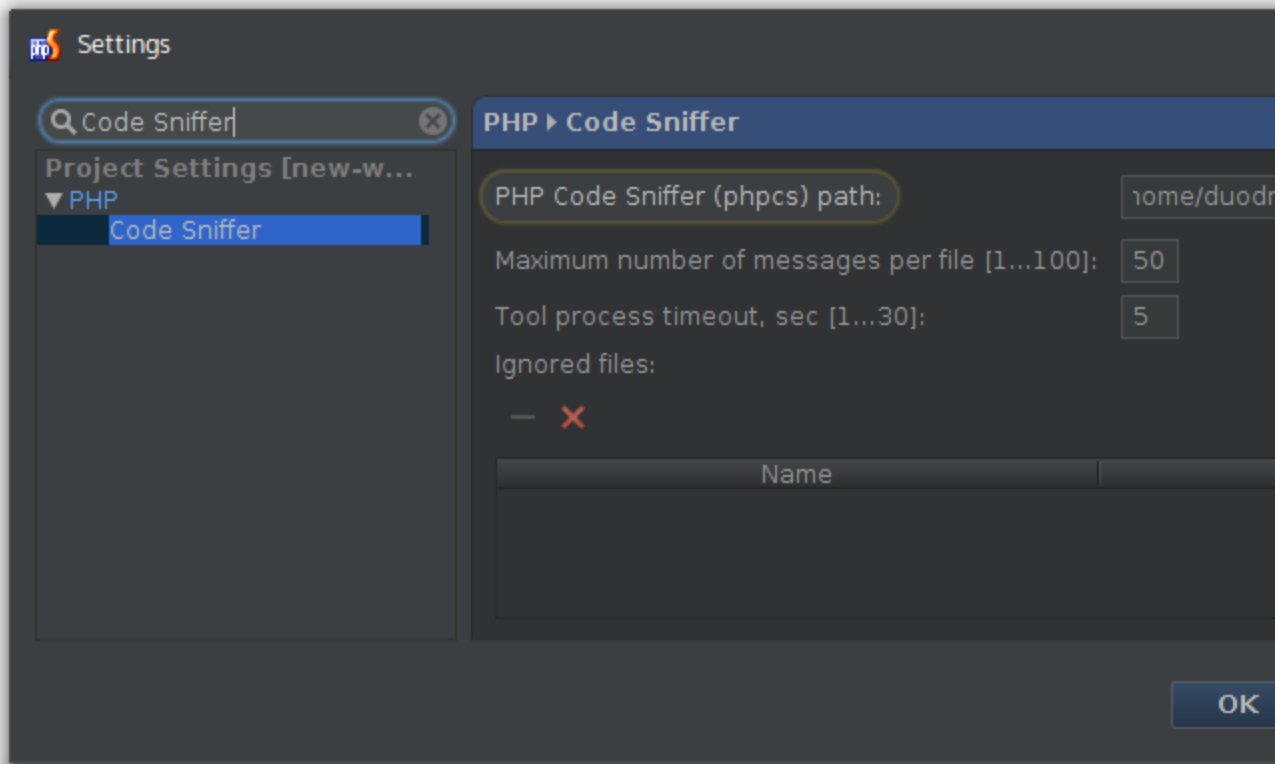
Settings

Code Sniffer

Project Settings [new-w...
PHP
Code Sniffer

PHP ▸ Code Sniffer

PHP Code Sniffer (phpcs) path: ıome/duodr

Maximum number of messages per file [1...100]: 50

Tool process timeout, sec [1...30]: 5

Ignored files:

| Name |
|---|

OK